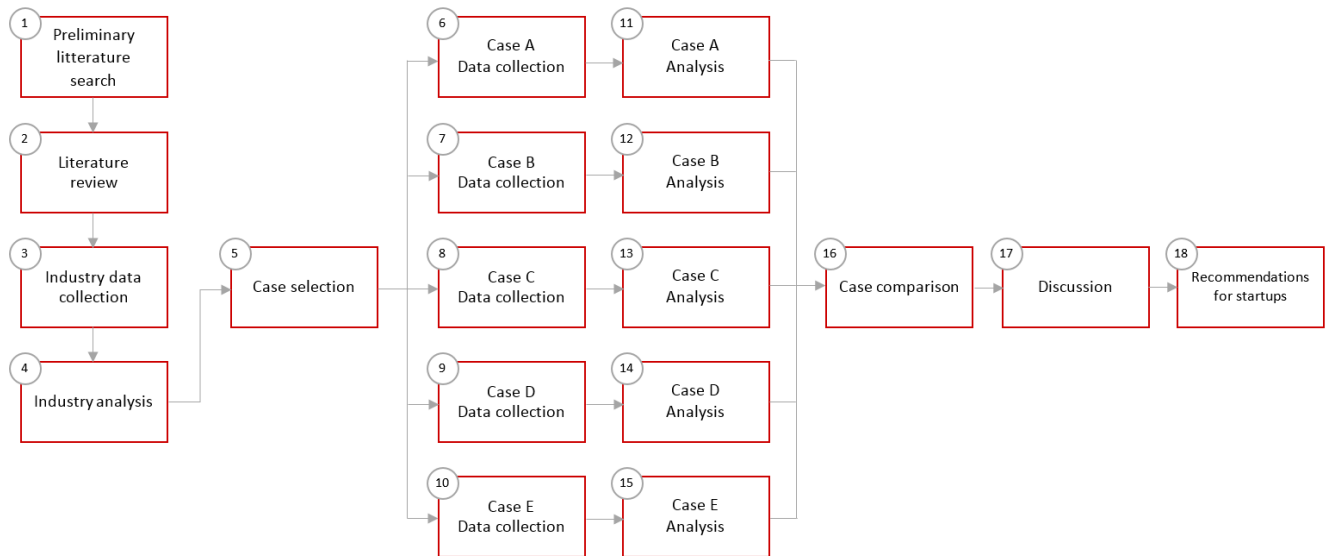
1 Preliminary litterature search

2 Literature review

3 Industry data collection

4 Industry analysis

5 Case selection

6 Case A Data collection

7 Case B Data collection

8 Case C Data collection

9 Case D Data collection

10 Case E Data collection

11 Case A Analysis

12 Case B Analysis

13 Case C Analysis

14 Case D Analysis

15 Case E Analysis

16 Case comparison

17 Discussion

18 Recommendations for startups